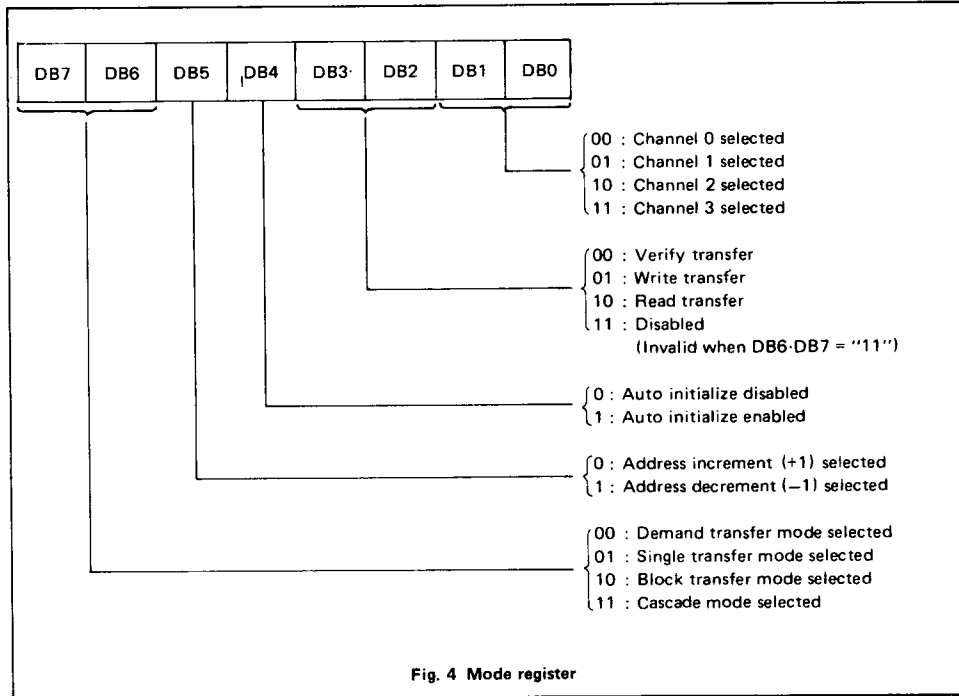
| DB7 | DB6 | DB5 | DB4 | DB3 | DB2 | DB1 | DB0 |
|---|---|---|---|---|---|---|---|

00 : Channel 0 selected
01 : Channel 1 selected
10 : Channel 2 selected
11 : Channel 3 selected

00 : Verify transfer
01 : Write transfer
10 : Read transfer
11 : Disabled
(Invalid when DB6·DB7 = "11")

0 : Auto initialize disabled
1 : Auto initialize enabled

0 : Address increment (+1) selected
1 : Address decrement (−1) selected

00 : Demand transfer mode selected
01 : Single transfer mode selected
10 : Block transfer mode selected
11 : Cascade mode selected

Fig. 4 Mode register